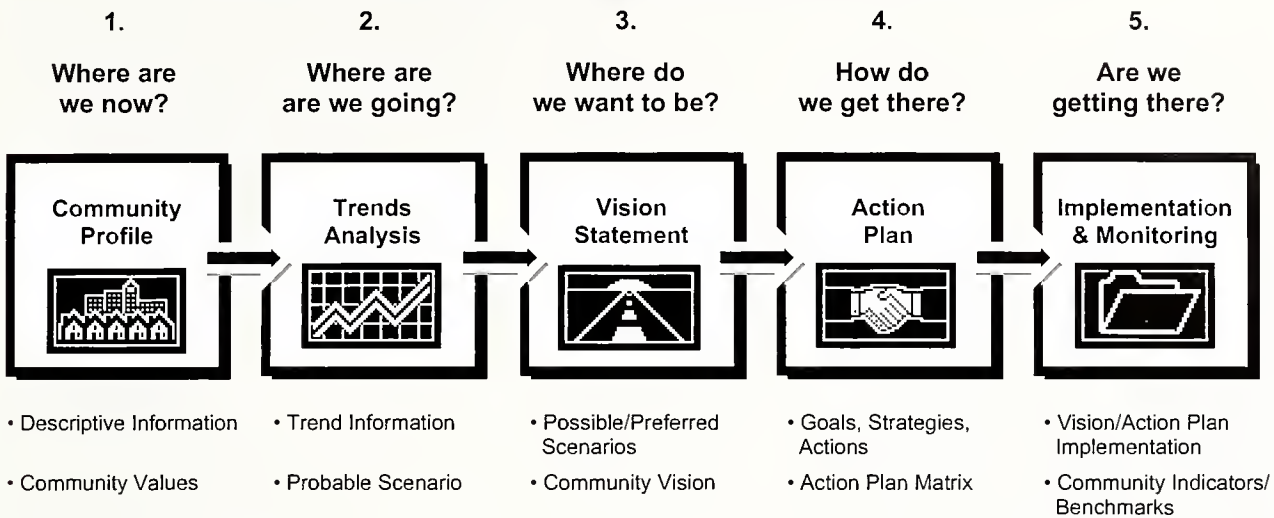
1.

Where are we now?

Community Profile

• Descriptive Information

• Community Values

2.

Where are are we going?

Trends Analysis

• Trend Information

• Probable Scenario

3.

Where do we want to be?

Vision Statement

• Possible/Preferred Scenarios

• Community Vision

4.

How do we get there?

Action Plan

• Goals, Strategies, Actions

• Action Plan Matrix

5.

Are we getting there?

Implementation & Monitoring

• Vision/Action Plan Implementation

• Community Indicators/ Benchmarks